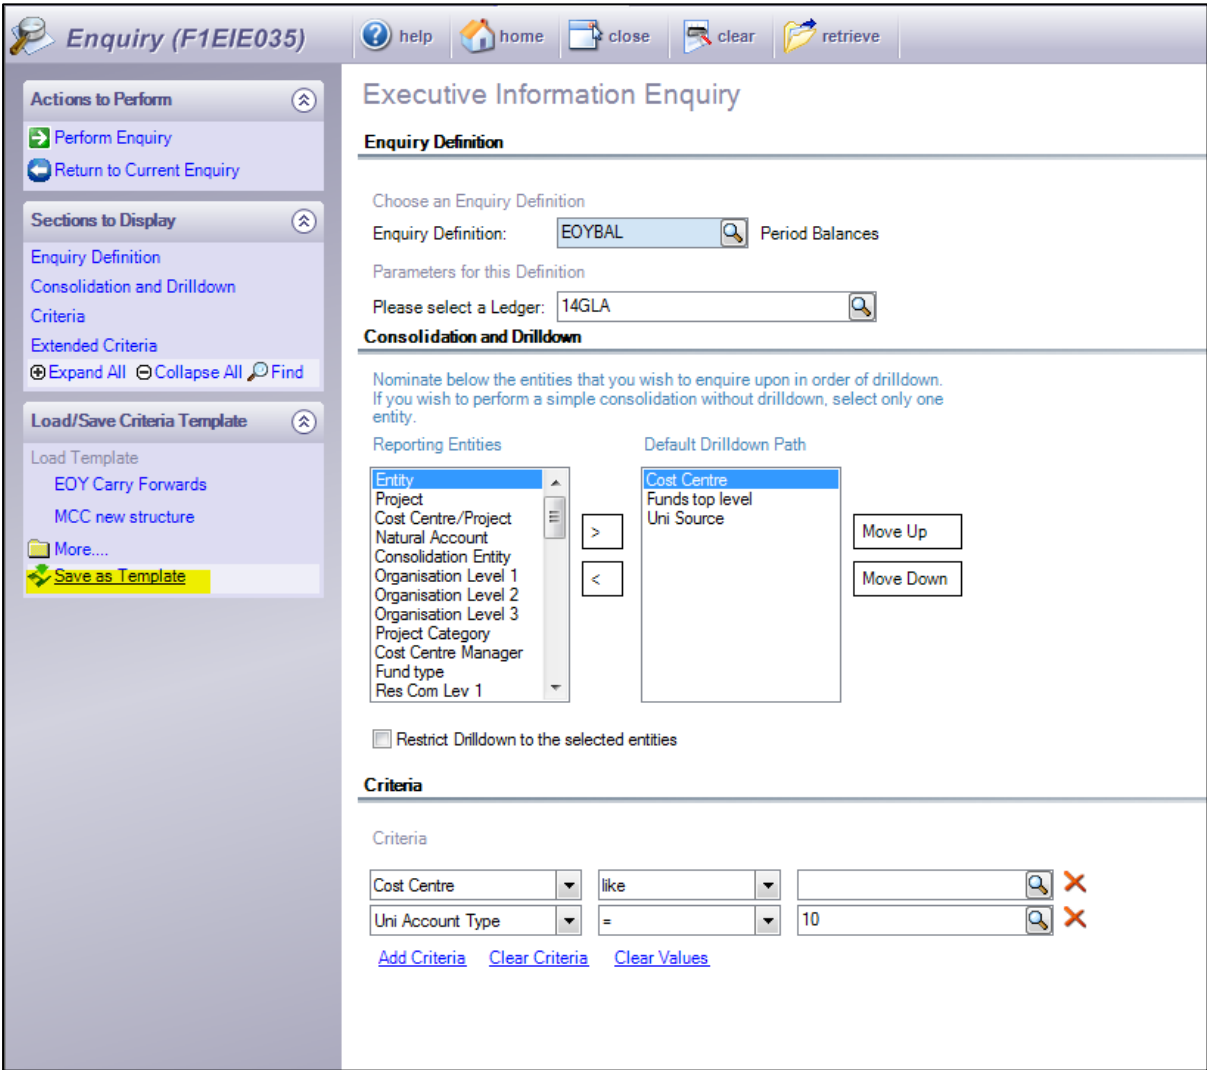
Enquiry (F1EIE035)

help home close clear retrieve

Actions to Perform

Perform Enquiry

Return to Current Enquiry

Sections to Display

Enquiry Definition

Consolidation and Drilldown

Criteria

Extended Criteria

Expand All Collapse All Find

Load/Save Criteria Template

Load Template

EOY Carry Forwards

MCC new structure

More....

Save as Template

Executive Information Enquiry

Enquiry Definition

Choose an Enquiry Definition

Enquiry Definition: EOYBAL Period Balances

Parameters for this Definition

Please select a Ledger: 14GLA

Consolidation and Drilldown

Nominate below the entities that you wish to enquire upon in order of drilldown. If you wish to perform a simple consolidation without drilldown, select only one entity.

Reporting Entities

Entity
Project
Cost Centre/Project
Natural Account
Consolidation Entity
Organisation Level 1
Organisation Level 2
Organisation Level 3
Project Category
Cost Centre Manager
Fund type
Res Com Lev 1

>

<

Default Drilldown Path

Cost Centre
Funds top level
Uni Source

Move Up

Move Down

Restrict Drilldown to the selected entities

Criteria

Criteria

| Cost Centre | like | |
|---|---|---|
| Uni Account Type | = | 10 |

Add Criteria Clear Criteria Clear Values